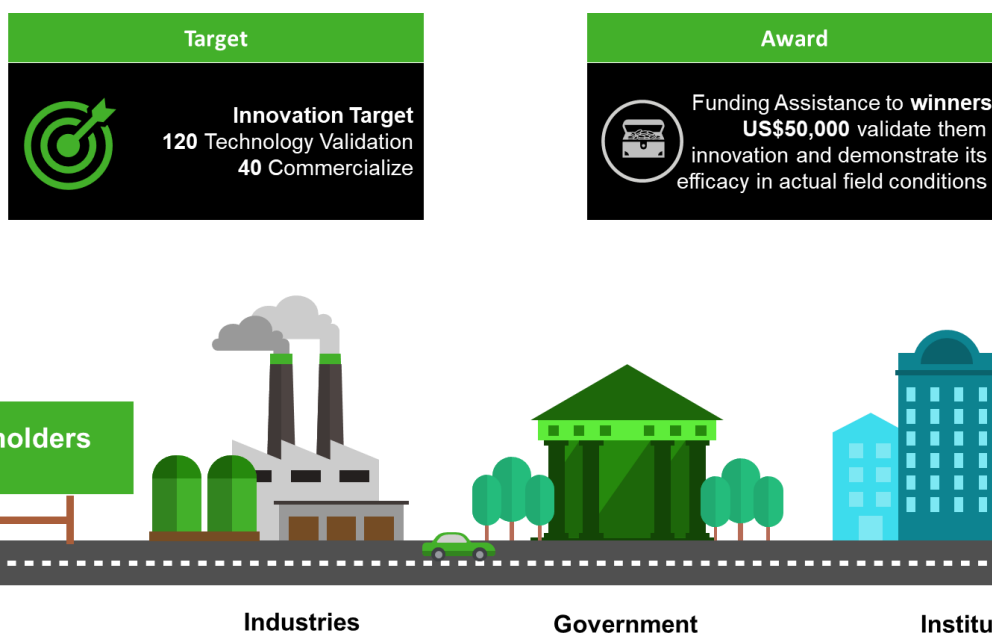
Target

Innovation Target
120 Technology Validation
40 Commercialize

Award

Funding Assistance to winners
US$50,000 validate them
innovation and demonstrate its
efficacy in actual field conditions

holders

Industries

Government

Institu